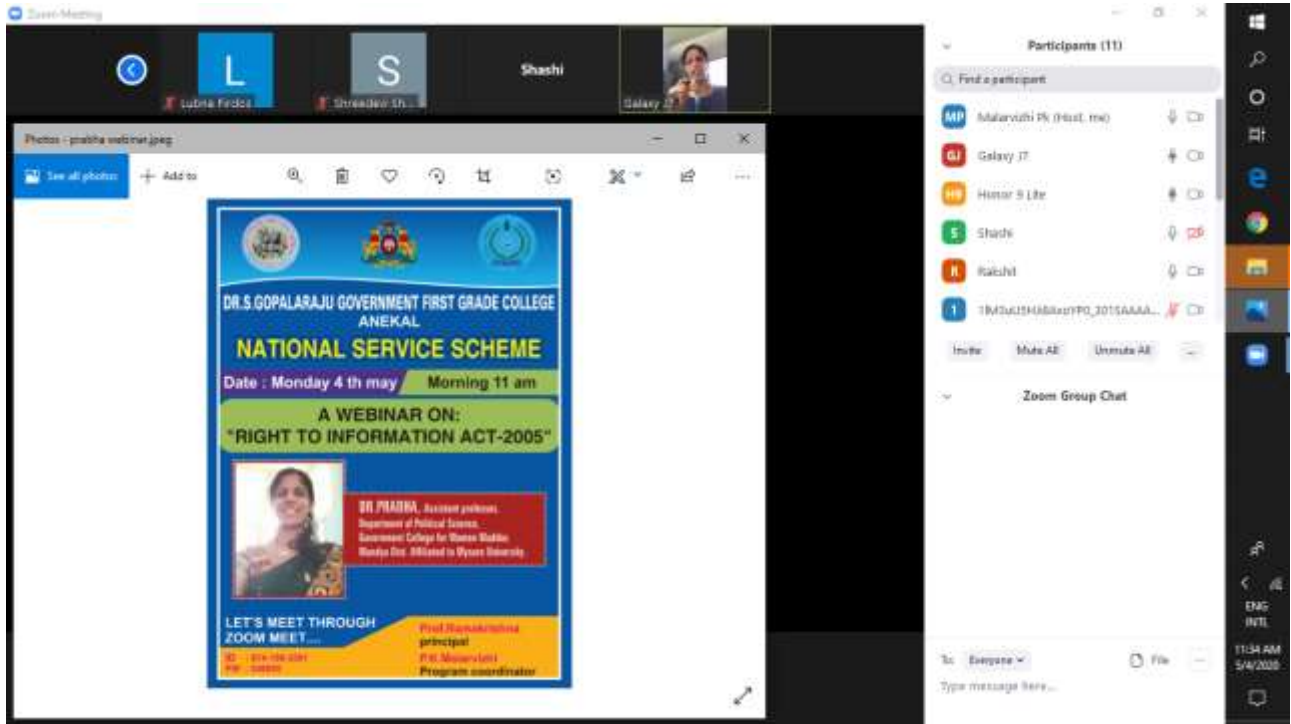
Zoom Meeting

L
Lubna Firdos
S
Shreedevi Sh...
Shashi
Galaxy J7

Photos - prabha webinar.jpeg

See all photos
Add to

DR.S.GOPALARAJU GOVERNMENT FIRST GRADE COLLEGE
ANEKAL
NATIONAL SERVICE SCHEME
Date : Monday 4 th may
Morning 11 am
A WEBINAR ON:
"RIGHT TO INFORMATION ACT-2005"

DR.PRABHA, Assistant professor, Department of Political Science, Government College for Women Maddur, Mandya Dist. Affiliated to Mysore University

LET'S MEET THROUGH ZOOM MEET....
ID : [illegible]
PW : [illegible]
Prof.Ramakrishna
principal
P.K.Malarvizhi
Program coordinator

Participants (11)
Find a participant
MP Malarvizhi Pk (Host, me)
GJ Galaxy J7
H9 Honor 9 Lite
S Shashi
R Rakshit
1 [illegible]
Invite
Mute All
Unmute All
...

Zoom Group Chat

To: Everyone
File
Type message here...

ENG
INTL
11:34 AM
5/4/2020